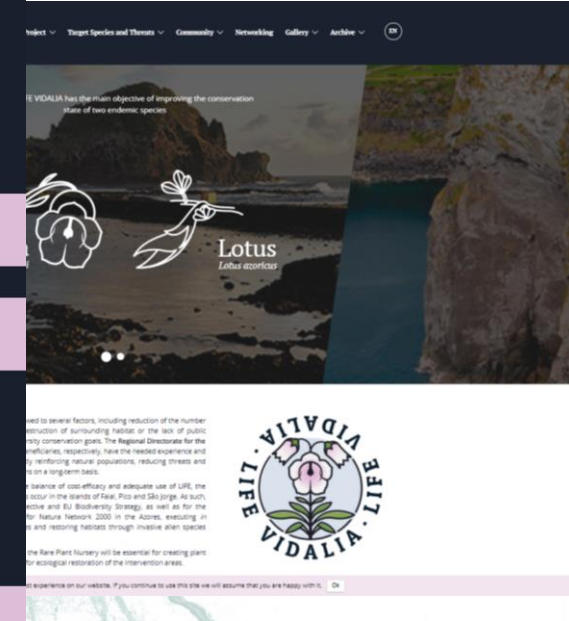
Project ∨ Target Species and Threats ∨ Community ∨ Networking Gallery ∨ Archive ∨ EN

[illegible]E VIDALIA has the main objective of improving the conservation state of two endemic species

Lotus
Lotus azoricus

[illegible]ved to several factors, including reduction of the number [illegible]struction of surrounding habitat or the lack of public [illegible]rsity conservation goals. The Regional Directorate for the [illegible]neficiaries, respectively, have the needed experience and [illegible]ly reinforcing natural populations, reducing threats and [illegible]s on a long-term basis.

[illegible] balance of cost-efficacy and adequate use of LIFE, the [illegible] occur in the islands of Faial, Pico and São Jorge. As such, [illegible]ective and EU Biodiversity Strategy, as well as for the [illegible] for Natura Network 2000 in the Azores, executing in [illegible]s and restoring habitats through invasive alien species

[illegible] the Rare Plant Nursery will be essential for creating plant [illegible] for ecological restoration of the intervention areas.

VIDALIA · LIFE · VIDALIA · LIFE

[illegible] experience on our website. If you continue to use this site we will assume that you are happy with it. Ok